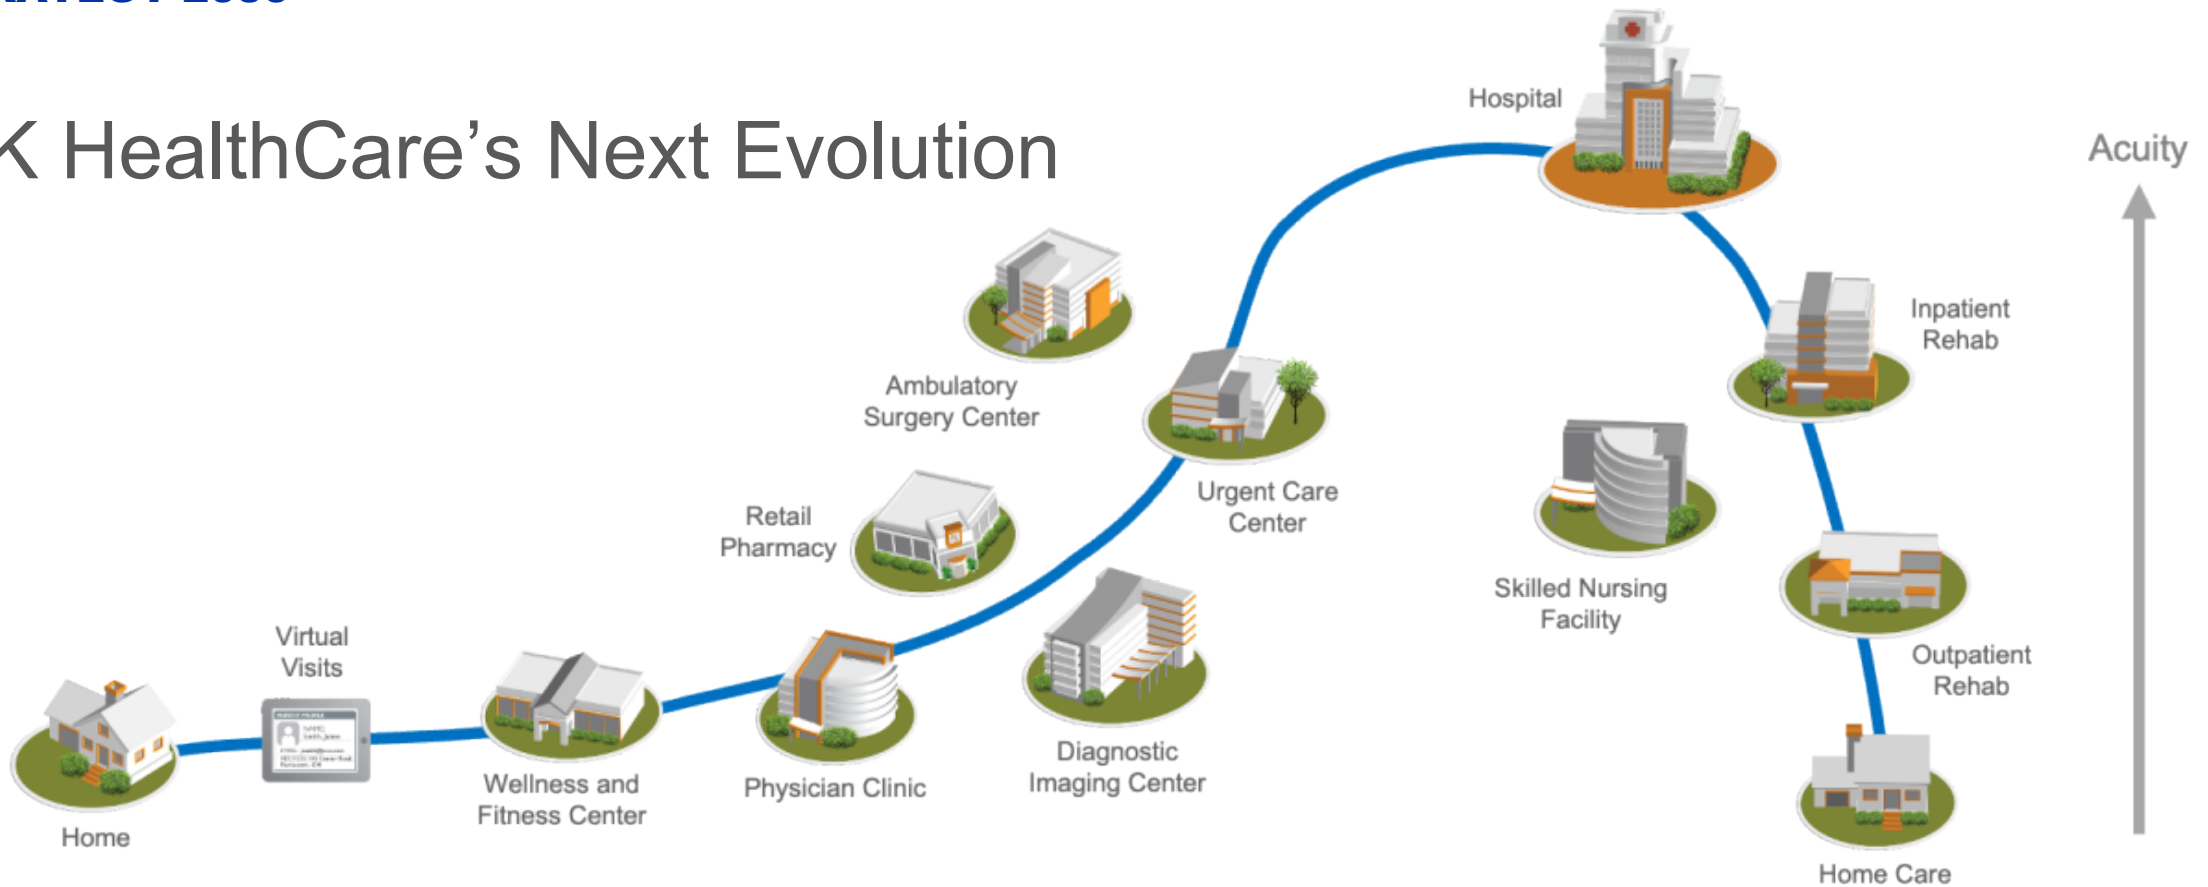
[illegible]

K HealthCare's Next Evolution

Hospital

Acuity

Inpatient Rehab

Ambulatory Surgery Center

Urgent Care Center

Retail Pharmacy

Skilled Nursing Facility

Virtual Visits

Outpatient Rehab

Diagnostic Imaging Center

Wellness and Fitness Center

Physician Clinic

Home

Home Care